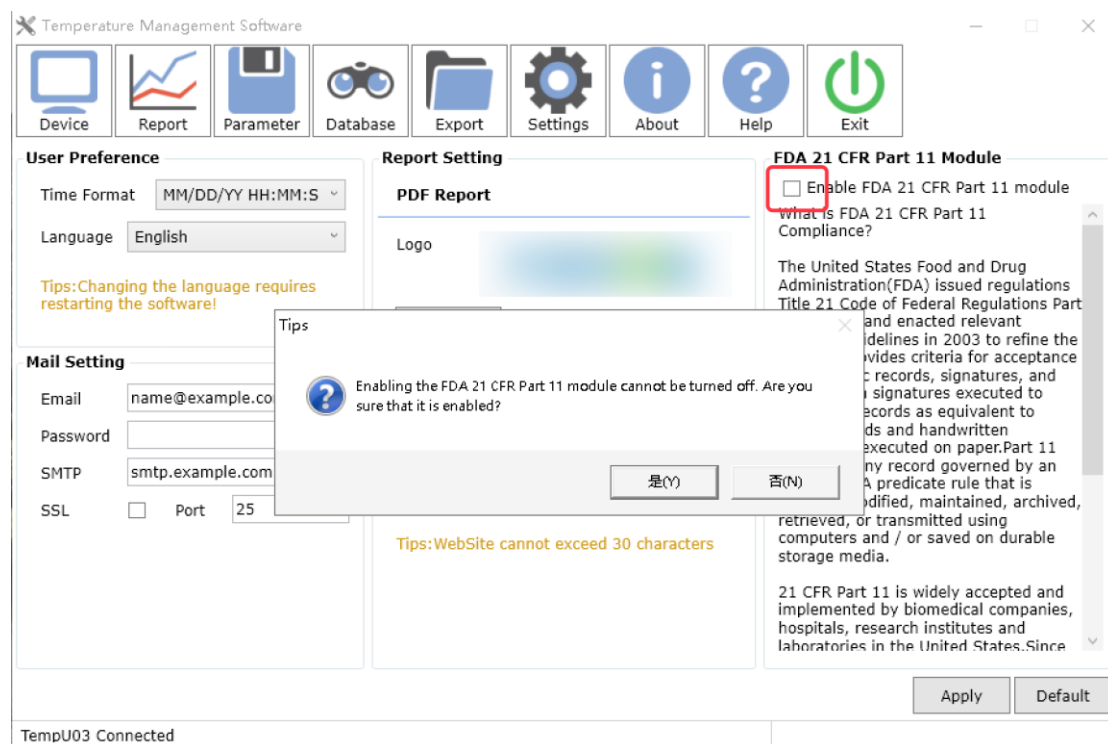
Temperature Management Software

Device
Report
Parameter
Database
Export
Settings
About
Help
Exit

User Preference

Time Format MM/DD/YY HH:MM:S

Language English

Tips:Changing the language requires restarting the software!

Mail Setting

Email name@example.co

Password

SMTP smtp.example.com

SSL Port 25

Report Setting

PDF Report

Logo

Tips:WebSite cannot exceed 30 characters

FDA 21 CFR Part 11 Module

Enable FDA 21 CFR Part 11 module

What is FDA 21 CFR Part 11 Compliance?

The United States Food and Drug Administration(FDA) issued regulations Title 21 Code of Federal Regulations Part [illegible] and enacted relevant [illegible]idelines in 2003 to refine the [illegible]ovides criteria for acceptance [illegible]c records, signatures, and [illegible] signatures executed to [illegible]ecords as equivalent to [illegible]ds and handwritten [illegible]executed on paper.Part 11 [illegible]ny record governed by an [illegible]A predicate rule that is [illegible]dified, maintained, archived, retrieved, or transmitted using computers and / or saved on durable storage media.

21 CFR Part 11 is widely accepted and implemented by biomedical companies, hospitals, research institutes and laboratories in the United States.Since

Tips

Enabling the FDA 21 CFR Part 11 module cannot be turned off. Are you sure that it is enabled?

是(Y)
否(N)

Apply
Default

TempU03 Connected